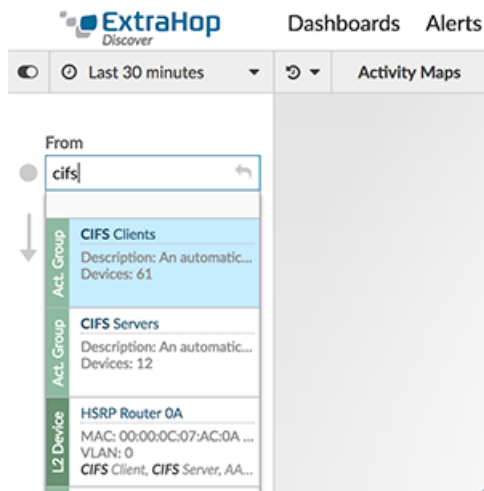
ExtraHop
Discover

Dashboards Alerts

Last 30 minutes

Activity Maps

From

cifs

Act. Group
CIFS Clients
Description: An automatic...
Devices: 61

Act. Group
CIFS Servers
Description: An automatic...
Devices: 12

L2 Device
HSRP Router 0A
MAC: 00:00:0C:07:AC:0A ...
VLAN: 0
CIFS Client, CIFS Server, AA...